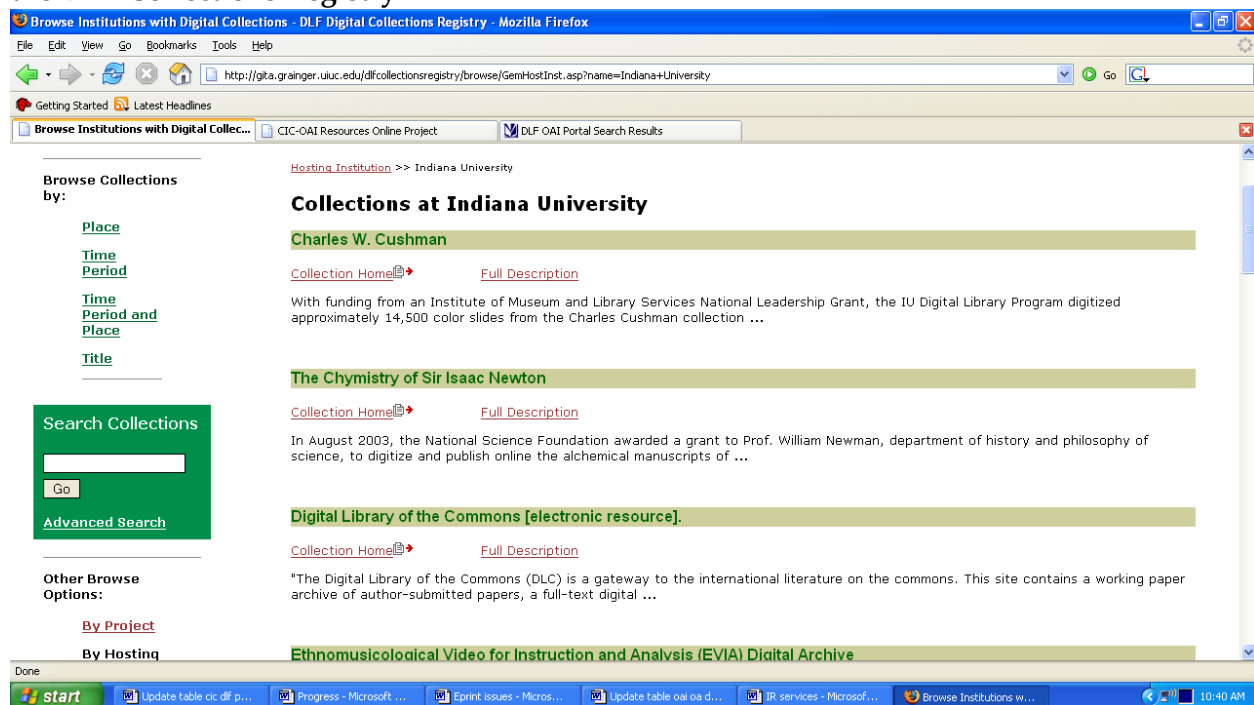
Browse Institutions with Digital Collections - DLF Digital Collections Registry - Mozilla Firefox

File Edit View Go Bookmarks Tools Help

http://gita.grainger.uiuc.edu/dlfcollectionsregistry/browse/GemHostInst.asp?name=Indiana+University

Go

Getting Started Latest Headlines

Browse Institutions with Digital Collec... CIC-OAI Resources Online Project DLF OAI Portal Search Results

Browse Collections by:

Place

Time Period

Time Period and Place

Title

Search Collections

Go

Advanced Search

Other Browse Options:

By Project

By Hosting

Hosting Institution >> Indiana University

Collections at Indiana University

Charles W. Cushman

Collection Home Full Description

With funding from an Institute of Museum and Library Services National Leadership Grant, the IU Digital Library Program digitized approximately 14,500 color slides from the Charles Cushman collection ...

The Chymistry of Sir Isaac Newton

Collection Home Full Description

In August 2003, the National Science Foundation awarded a grant to Prof. William Newman, department of history and philosophy of science, to digitize and publish online the alchemical manuscripts of ...

Digital Library of the Commons [electronic resource].

Collection Home Full Description

"The Digital Library of the Commons (DLC) is a gateway to the international literature on the commons. This site contains a working paper archive of author-submitted papers, a full-text digital ...

Ethnomusicological Video for Instruction and Analysis (EVIA) Digital Archive

Done

start Update table cic dlf p... Progress - Microsoft ... Eprint issues - Micros... Update table oai oa d... IR services - Microsof... Browse Institutions w... 10:40 AM